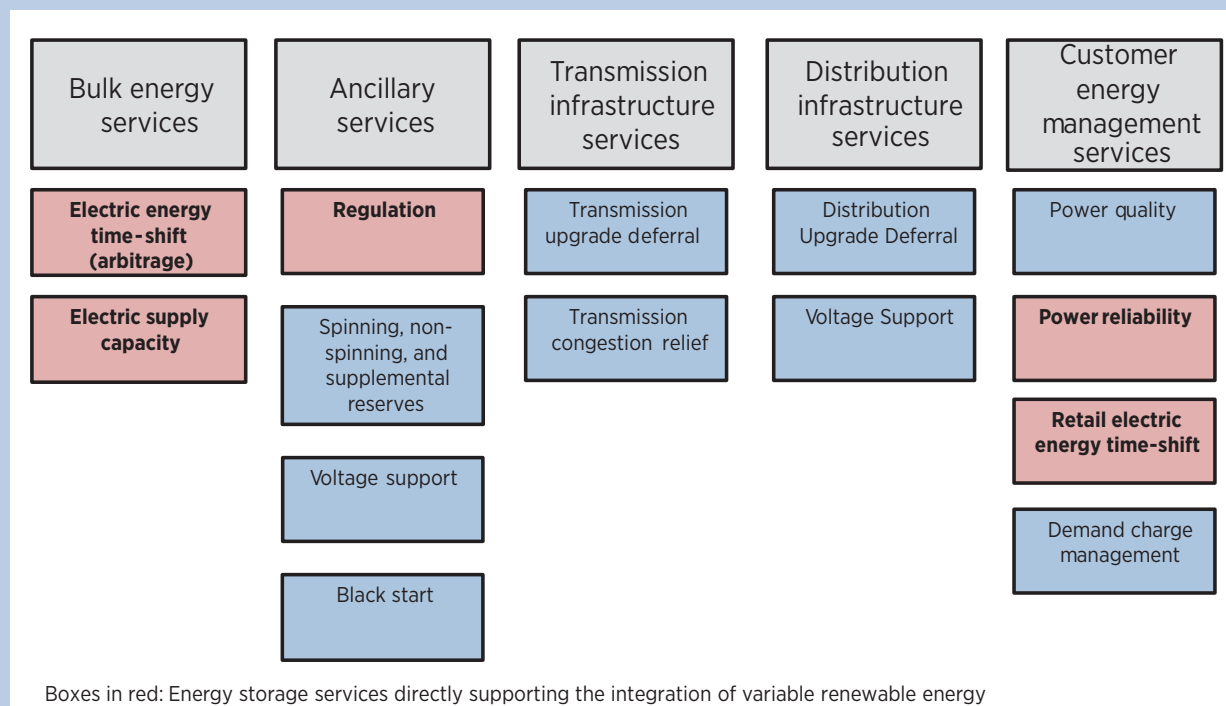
Bulk energy services

Ancillary services

Transmission infrastructure services

Distribution infrastructure services

Customer energy management services

Electric energy time-shift (arbitrage)

Electric supply capacity

Regulation

Spinning, non-spinning, and supplemental reserves

Voltage support

Black start

Transmission upgrade deferral

Transmission congestion relief

Distribution Upgrade Deferral

Voltage Support

Power quality

Power reliability

Retail electric energy time-shift

Demand charge management

Boxes in red: Energy storage services directly supporting the integration of variable renewable energy